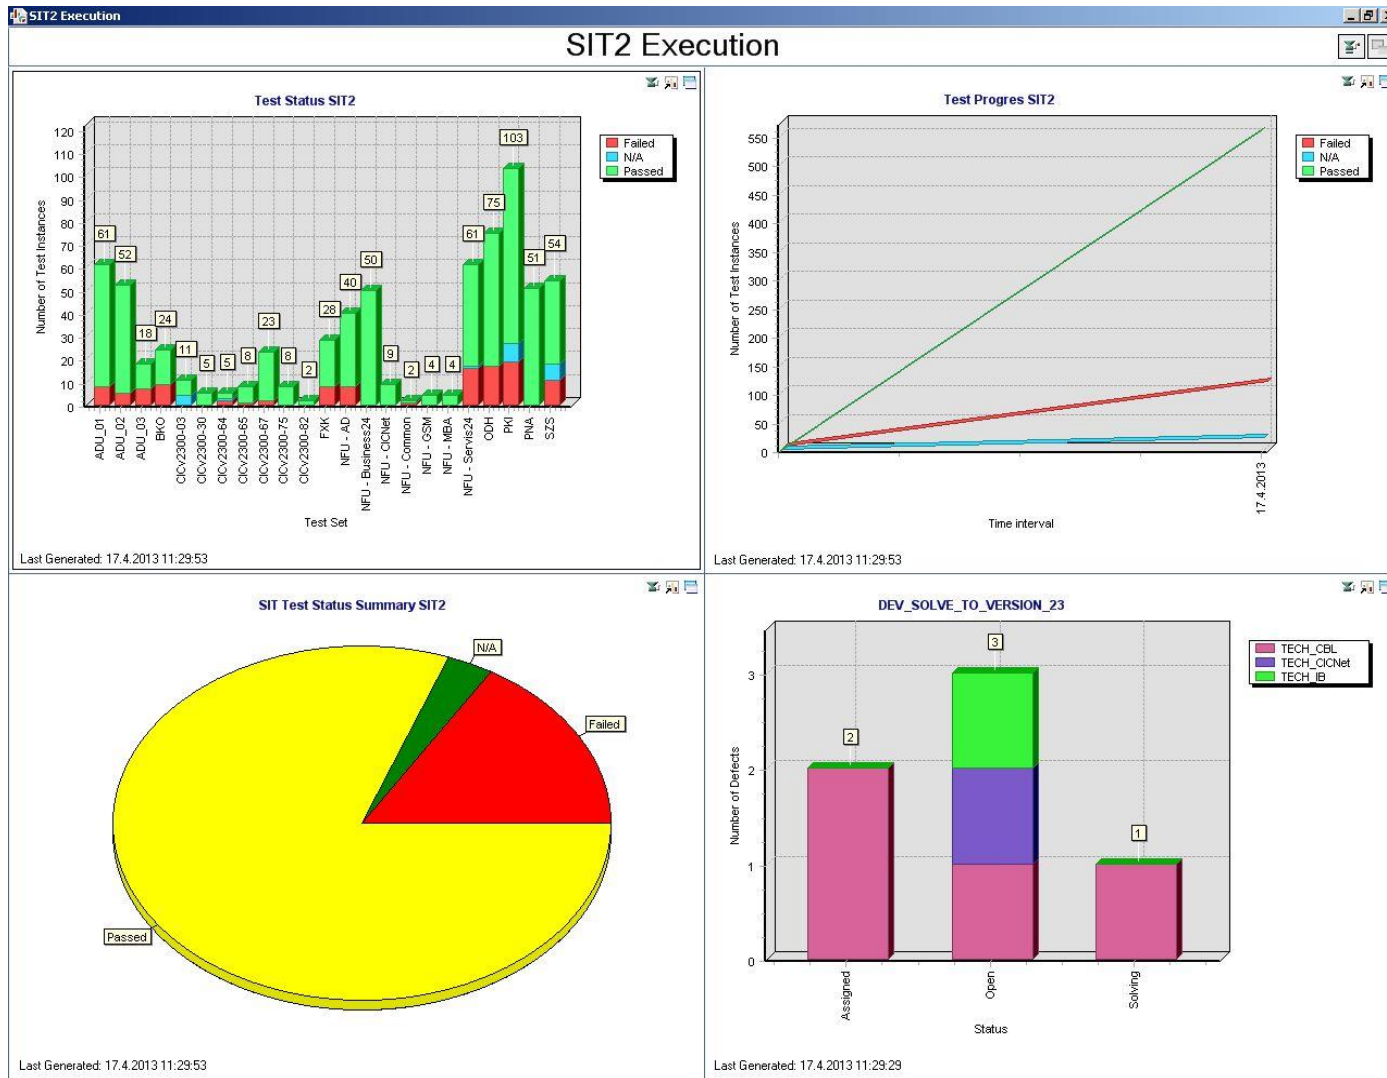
SIT2 Execution

SIT2 Execution

Test Status SIT2

Failed
N/A
Passed

120
110
100
90
80
70
60
50
40
30
20
10
0

Number of Test Instances

61
52
18
24
11
5
5
8
23
8
2
28
40
50
9
2
4
4
61
75
103
51
54

ADU_01
ADU_02
ADU_03
BKO
CICv2300-03
CICv2300-30
CICv2300-64
CICv2300-65
CICv2300-67
CICv2300-75
CICv2300-82
FXK
NFU - AD
NFU - Business24
NFU - CICNet
NFU - Common
NFU - GSM
NFU - MBA
NFU - Servis24
ODH
PKI
PNA
SZS

Test Set

Last Generated: 17.4.2013 11:29:53

Test Progres SIT2

Failed
N/A
Passed

550
500
450
400
350
300
250
200
150
100
50
0

Number of Test Instances

17.4.2013

Time interval

Last Generated: 17.4.2013 11:29:53

SIT Test Status Summary SIT2

N/A
Failed
Passed

Last Generated: 17.4.2013 11:29:53

DEV_SOLVE_TO_VERSION_23

TECH_CBL
TECH_CICNet
TECH_IB

3
2
1
0

Number of Defects

3
2
1

Assigned
Open
Solving

Status

Last Generated: 17.4.2013 11:29:29